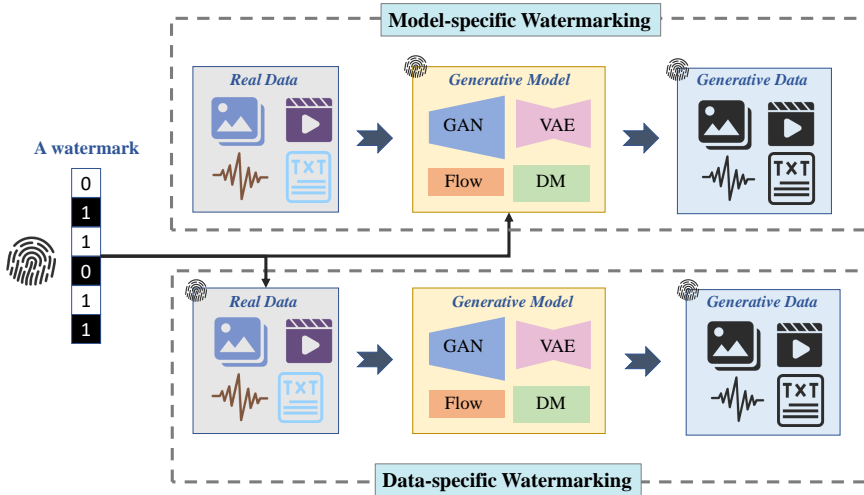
Model-specific Watermarking

A watermark

0
1
1
0
1
1

Real Data

TXT

Generative Model

GAN

VAE

Flow

DM

Generative Data

TXT

Real Data

TXT

Generative Model

GAN

VAE

Flow

DM

Generative Data

TXT

Data-specific Watermarking